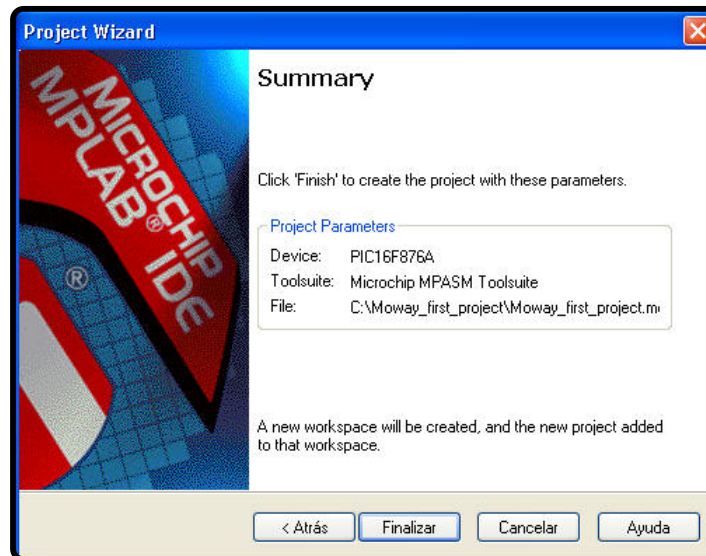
Project Wizard

MICROCHIP MPLAB® IDE ®

Summary

Click 'Finish' to create the project with these parameters.

Project Parameters

| | |
|---|---|
| Device: | PIC16F876A |
| Toolsuite: | Microchip MPASM Toolsuite |
| File: | C:\Moway_first_project\Moway_first_project.m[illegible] |

A new workspace will be created, and the new project added to that workspace.

< Atrás | Finalizar | Cancelar | Ayuda